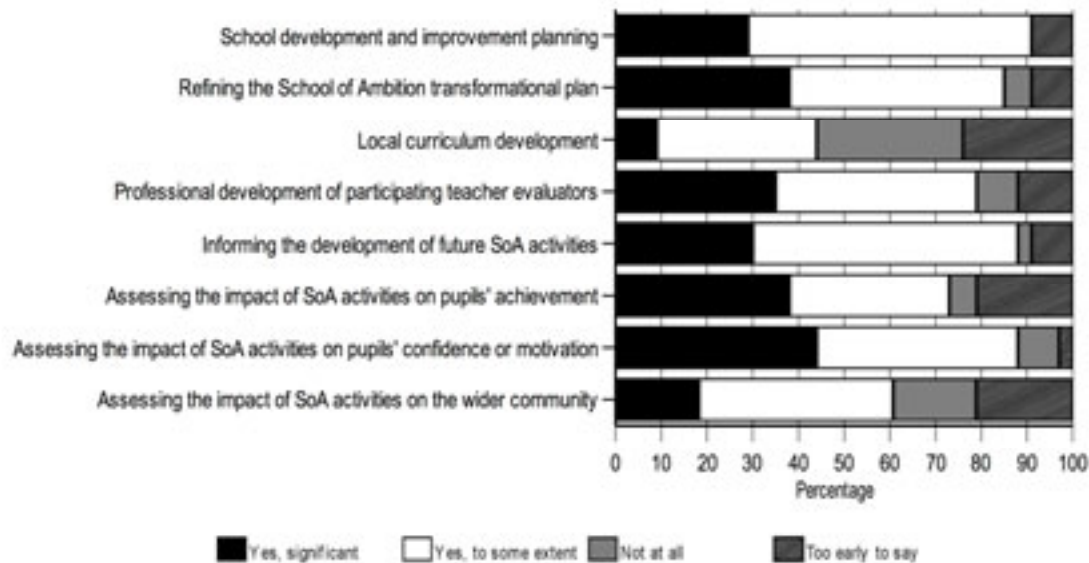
School development and improvement planning
Refining the School of Ambition transformational plan
Local curriculum development
Professional development of participating teacher evaluators
Informing the development of future SoA activities
Assessing the impact of SoA activities on pupils' achievement
Assessing the impact of SoA activities on pupils' confidence or motivation
Assessing the impact of SoA activities on the wider community

0 10 20 30 40 50 60 70 80 90 100
Percentage

Yes, significant
Yes, to some extent
Not at all
Too early to say